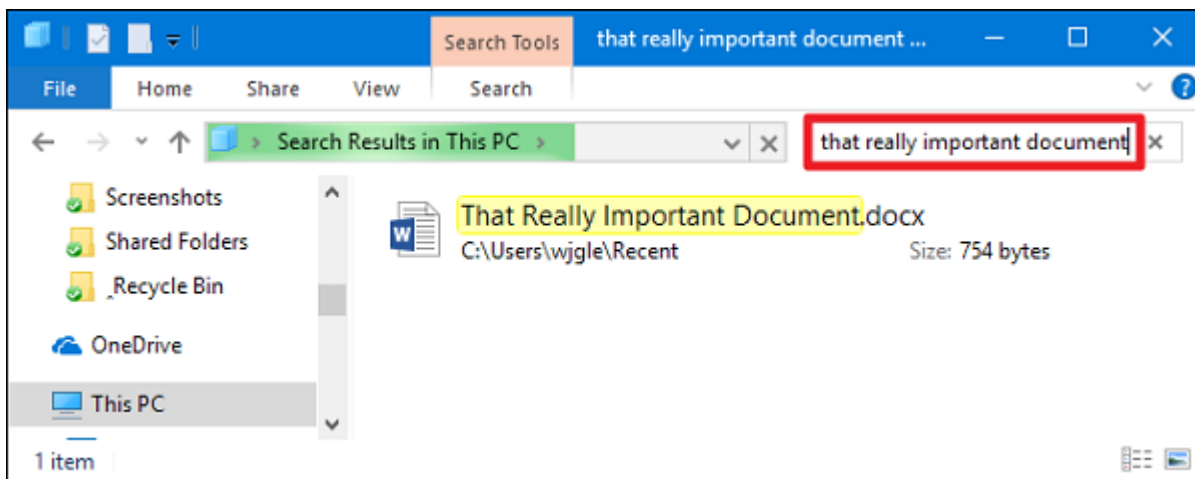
Search Tools
that really important document ...

File
Home
Share
View
Search

Search Results in This PC >

that really important document

Screenshots
Shared Folders
_Recycle Bin
OneDrive
This PC

That Really Important Document.docx
C:\Users\wjgle\Recent
Size: 754 bytes

1 item